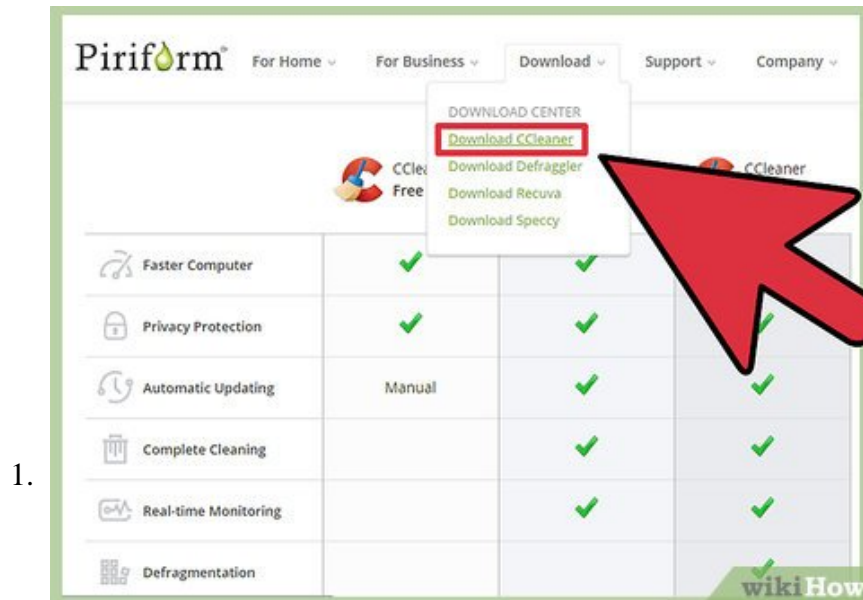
1.

Piriform For Home For Business Download Support Company

DOWNLOAD CENTER
Download CCleaner
Download Defraggler
Download Recuva
Download Speccy

CClea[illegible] Free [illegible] CCleaner

| | | | |
|---|---|---|---|
| Faster Computer | ✓ | ✓ | |
| Privacy Protection | ✓ | ✓ | ✓ |
| Automatic Updating | Manual | ✓ | ✓ |
| Complete Cleaning | | ✓ | ✓ |
| Real-time Monitoring | | ✓ | ✓ |
| Defragmentation | | | ✓ |

wikiHow